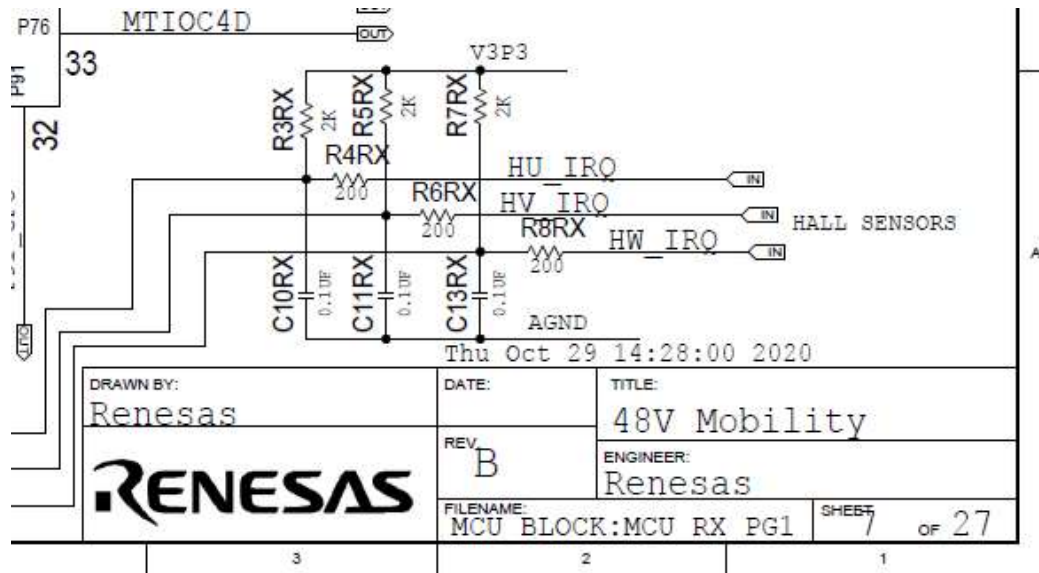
P76
MTIOC4D
OUT
33
P91
32
V3P3
R3RX
2K
R5RX
2K
R7RX
2K
R4RX
200
HU_IRQ
IN
R6RX
200
HV_IRQ
IN
HALL SENSORS
R8RX
200
HW_IRQ
IN
C10RX
0.1UF
C11RX
0.1UF
C13RX
0.1UF
AGND
Thu Oct 29 14:28:00 2020
A

| DRAWN BY: Renesas | DATE: | TITLE: 48V Mobility | |
|---|---|---|---|
| RENESAS | REV. B | ENGINEER: Renesas | |
| | FILENAME: MCU BLOCK:MCU RX PG1 | SHEET 7 | OF 27 |

3
2
1